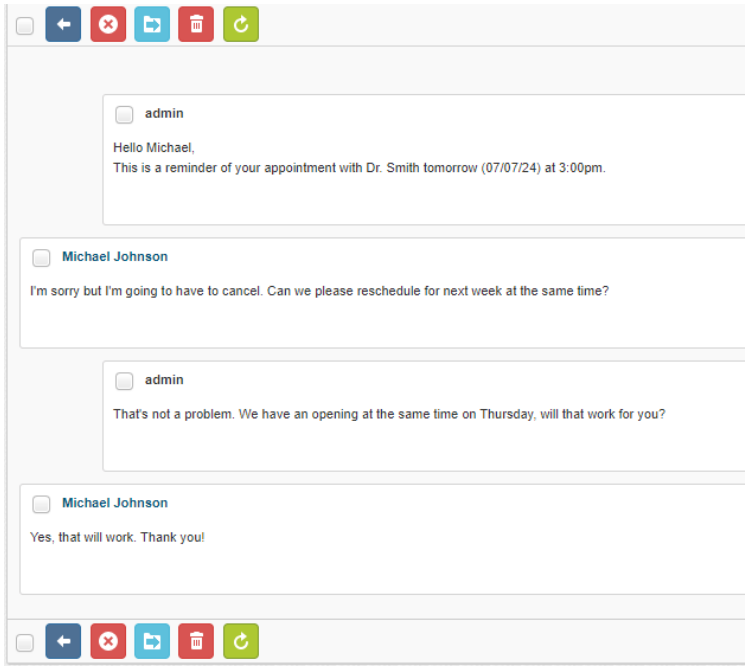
admin

Hello Michael,
This is a reminder of your appointment with Dr. Smith tomorrow (07/07/24) at 3:00pm.

Michael Johnson

I'm sorry but I'm going to have to cancel. Can we please reschedule for next week at the same time?

admin

That's not a problem. We have an opening at the same time on Thursday, will that work for you?

Michael Johnson

Yes, that will work. Thank you!